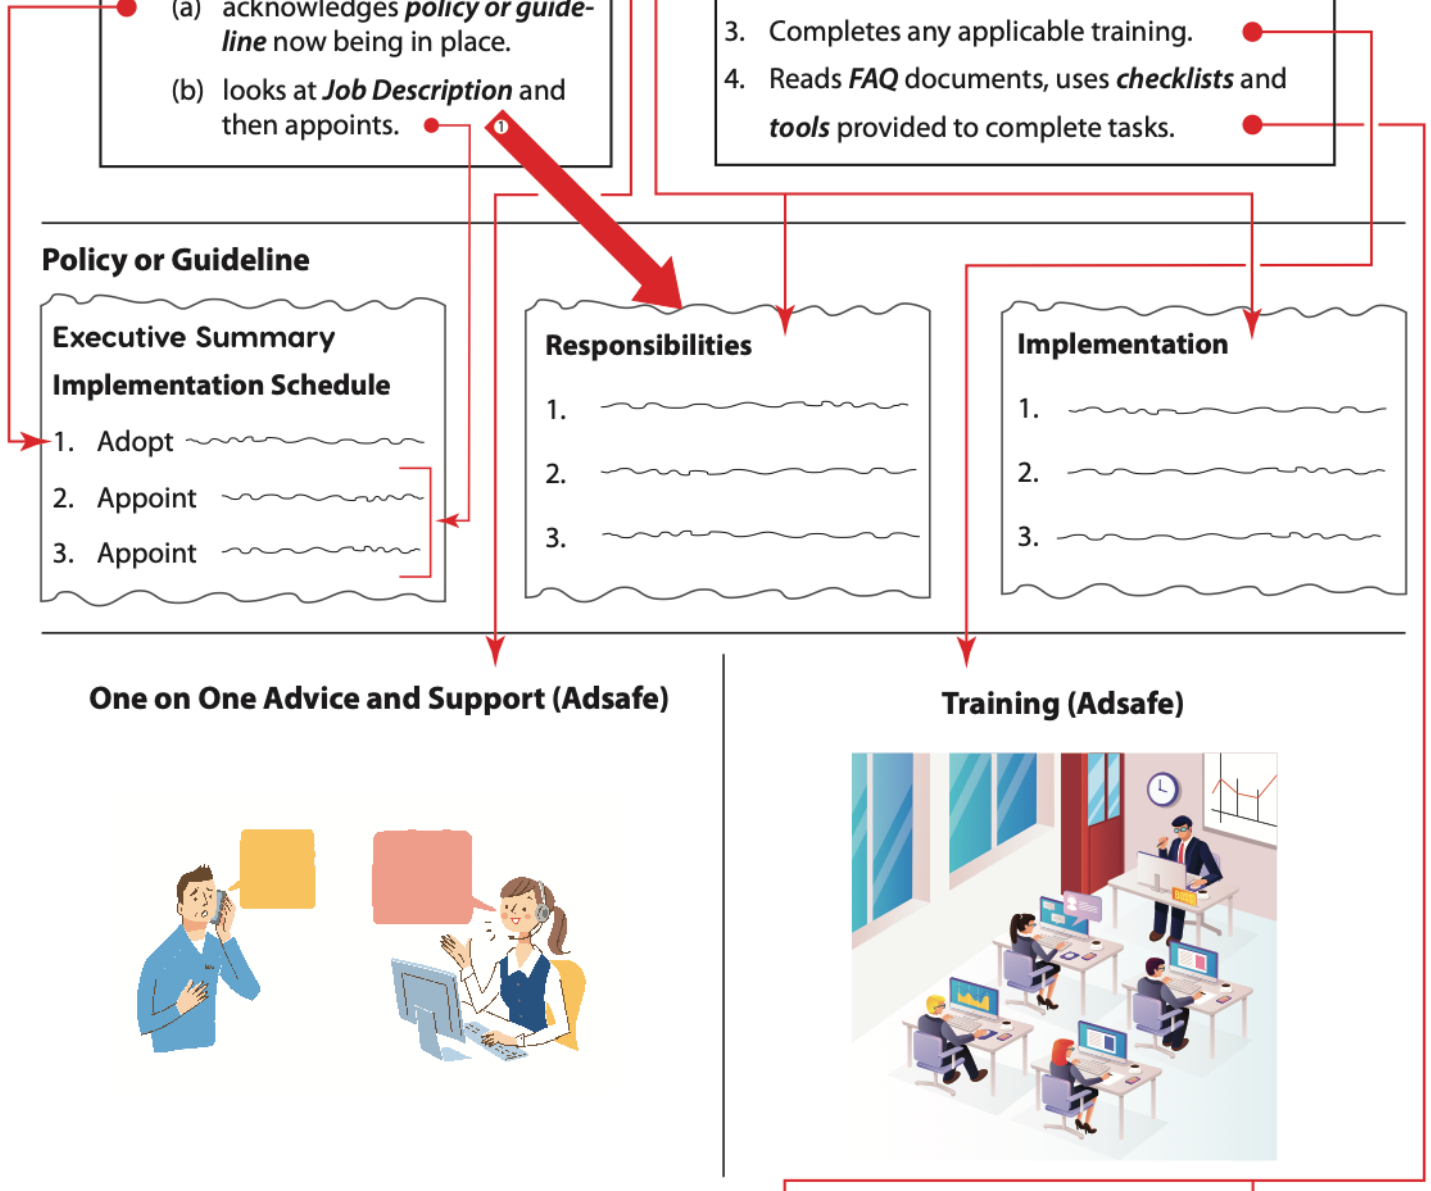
(a) acknowledges *policy or guideline* now being in place.

(b) looks at *Job Description* and then appoints.

1

3. Completes any applicable training.

4. Reads *FAQ* documents, uses *checklists* and *tools* provided to complete tasks.

Policy or Guideline

Executive Summary

Implementation Schedule

1. Adopt

2. Appoint

3. Appoint

Responsibilities

1.

2.

3.

Implementation

1.

2.

3.

One on One Advice and Support (Adsafe)

Training (Adsafe)